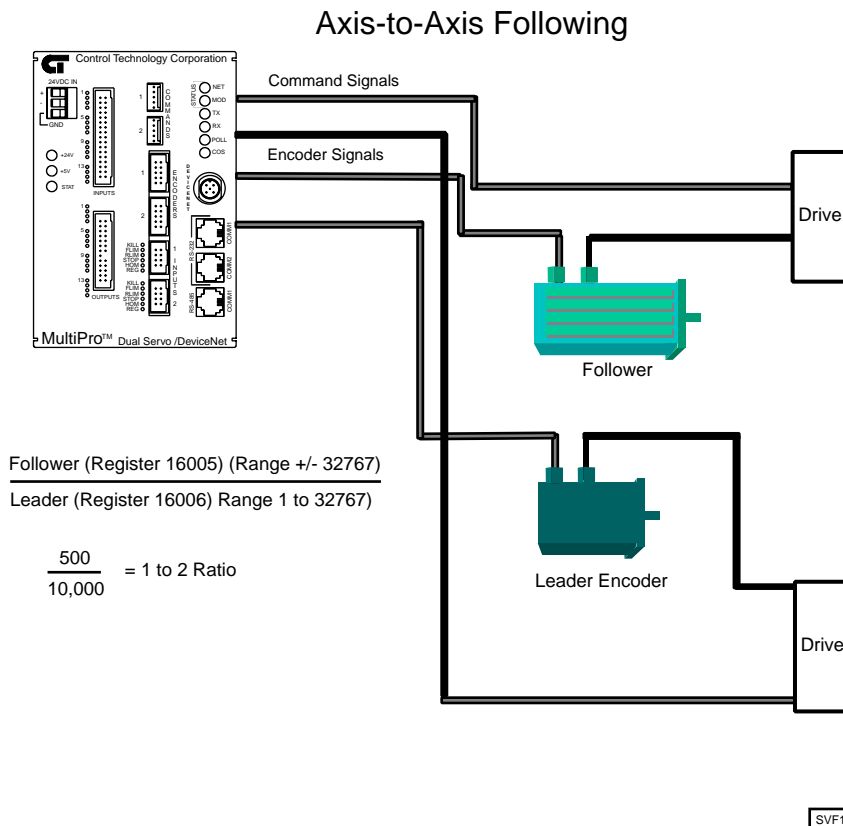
Axis-to-Axis Following

Control Technology Corporation

24VDC IN
+
-
GND
1
5
9
13
INPUTS
+24V
+5V
STAT
1
5
9
13
OUTPUTS
1
COMMANDS
2
1
ENCODERS
2
DEVICENET
STATUS
NET
MOD
TX
RX
POLL
COS
KILL
FLIM
RLIM
STOP
HOM
REG
1
INPUTS
KILL
FLIM
RLIM
STOP
HOM
REG
2
RS-232
COMM1
COMM2
RS-485
COMM1

MultiPro™ Dual Servo /DeviceNet

Command Signals

Encoder Signals

Drive

Follower

Leader Encoder

Drive

Follower (Register 16005) (Range +/- 32767)

Leader (Register 16006) Range 1 to 32767)

$\frac{500}{10,000}$ = 1 to 2 Ratio

SVF1